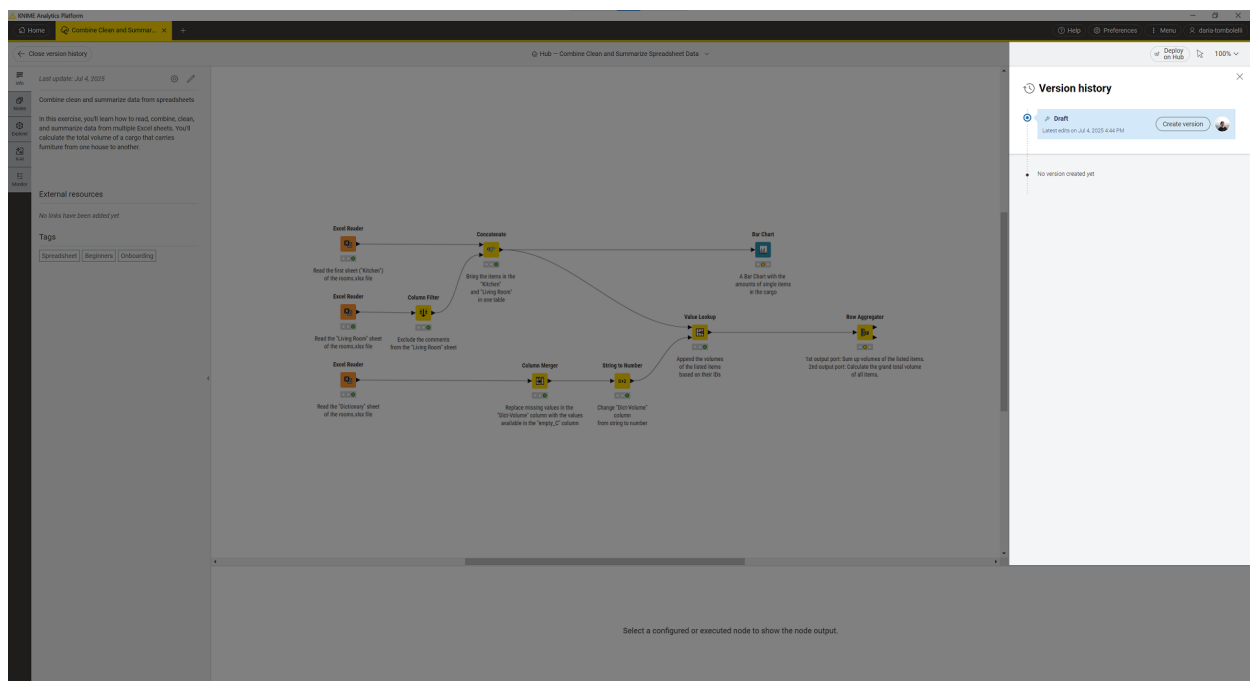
KNIME Analytics Platform

Home | Combine Clean and Summar... ×

Help | Preferences | Menu | daria-tombolelli

← Close version history

Hub – Combine Clean and Summarize Spreadsheet Data

Deploy on Hub | 100%

Info | Nodes | Explorer | KAI | Monitor

Last update: Jul 4, 2025

Combine clean and summarize data from spreadsheets

In this exercise, you'll learn how to read, combine, clean, and summarize data from multiple Excel sheets. You'll calculate the total volume of a cargo that carries furniture from one house to another.

External resources

No links have been added yet

Tags

Spreadsheet | Beginners | Onboarding

Excel Reader
Read the first sheet ("Kitchen") of the rooms.xlsx file

Excel Reader
Read the "Living Room" sheet of the rooms.xlsx file

Column Filter
Exclude the comments from the "Living Room" sheet

Excel Reader
Read the "Dictionary" sheet of the rooms.xlsx file

Concatenate
Bring the items in the "Kitchen" and "Living Room" in one table

Column Merger
Replace missing values in the "Dict-Volume" column with the values available in the "empty_C" column

String to Number
Change "Dict-Volume" column from string to number

Bar Chart
A Bar Chart with the amounts of single items in the cargo

Value Lookup
Append the volumes of the listed items based on their IDs

Row Aggregator
1st output port: Sum up volumes of the listed items. 2nd output port: Calculate the grand total volume of all items.

Version history

Draft
Latest edits on Jul 4, 2025 4:44 PM
Create version

No version created yet

Select a configured or executed node to show the node output.